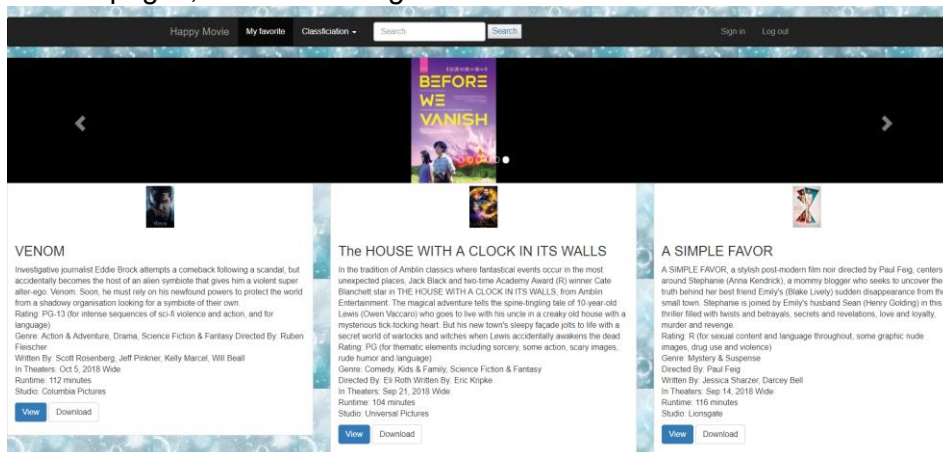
Happy Movie My favorite Classficiation Search Search Sign in Log out

BEFORE WE VANISH

VENOM

Investigative journalist Eddie Brock attempts a comeback following a scandal, but accidentally becomes the host of an alien symbiote that gives him a violent super alter-ego: Venom. Soon, he must rely on his newfound powers to protect the world from a shadowy organisation looking for a symbiote of their own.
Rating: PG-13 (for intense sequences of sci-fi violence and action, and for language)
Genre: Action & Adventure, Drama, Science Fiction & Fantasy Directed By: Ruben Fleischer
Written By: Scott Rosenberg, Jeff Pinkner, Kelly Marcel, Will Beall
In Theaters: Oct 5, 2018 Wide
Runtime: 112 minutes
Studio: Columbia Pictures

View Download

The HOUSE WITH A CLOCK IN ITS WALLS

In the tradition of Amblin classics where fantastical events occur in the most unexpected places, Jack Black and two-time Academy Award (R) winner Cate Blanchett star in THE HOUSE WITH A CLOCK IN ITS WALLS, from Amblin Entertainment. The magical adventure tells the spine-tingling tale of 10-year-old Lewis (Owen Vaccaro) who goes to live with his uncle in a creaky old house with a mysterious tick-tocking heart. But his new town's sleepy façade jolts to life with a secret world of warlocks and witches when Lewis accidentally awakens the dead.
Rating: PG (for thematic elements including sorcery, some action, scary images, rude humor and language)
Genre: Comedy, Kids & Family, Science Fiction & Fantasy
Directed By: Eli Roth Written By: Eric Kripke
In Theaters: Sep 21, 2018 Wide
Runtime: 104 minutes
Studio: Universal Pictures

View Download

A SIMPLE FAVOR

A SIMPLE FAVOR, a stylish post-modern film noir directed by Paul Feig, centers around Stephanie (Anna Kendrick), a mommy blogger who seeks to uncover the truth behind her best friend Emily's (Blake Lively) sudden disappearance from their small town. Stephanie is joined by Emily's husband Sean (Henry Golding) in this thriller filled with twists and betrayals, secrets and revelations, love and loyalty, murder and revenge.
Rating: R (for sexual content and language throughout, some graphic nude images, drug use and violence)
Genre: Mystery & Suspense
Directed By: Paul Feig
Written By: Jessica Sharzer, Darcey Bell
In Theaters: Sep 14, 2018 Wide
Runtime: 116 minutes
Studio: Lionsgate

View Download